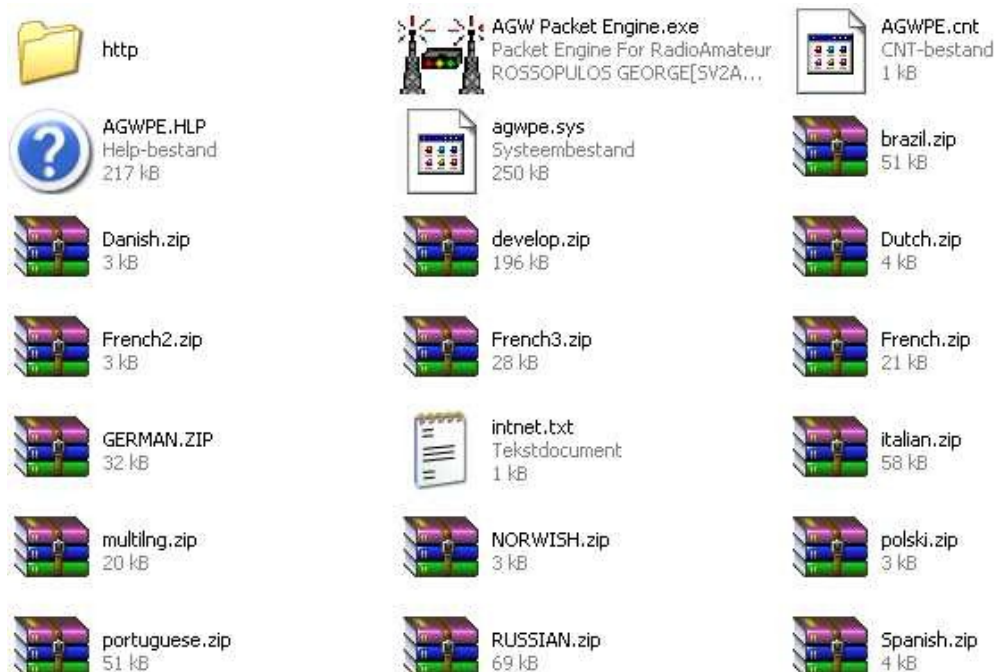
http

AGW Packet Engine.exe
Packet Engine For RadioAmateur
ROSSOPULOS GEORGE[SV2A...

AGWPE.cnt
CNT-bestand
1 kB

AGWPE.HLP
Help-bestand
217 kB

agwpe.sys
Systeembestand
250 kB

brazil.zip
51 kB

Danish.zip
3 kB

develop.zip
196 kB

Dutch.zip
4 kB

French2.zip
3 kB

French3.zip
28 kB

French.zip
21 kB

GERMAN.ZIP
32 kB

intnet.txt
Tekstdocument
1 kB

italian.zip
58 kB

multilng.zip
20 kB

NORWISH.zip
3 kB

polski.zip
3 kB

portuguese.zip
51 kB

RUSSIAN.zip
69 kB

Spanish.zip
4 kB